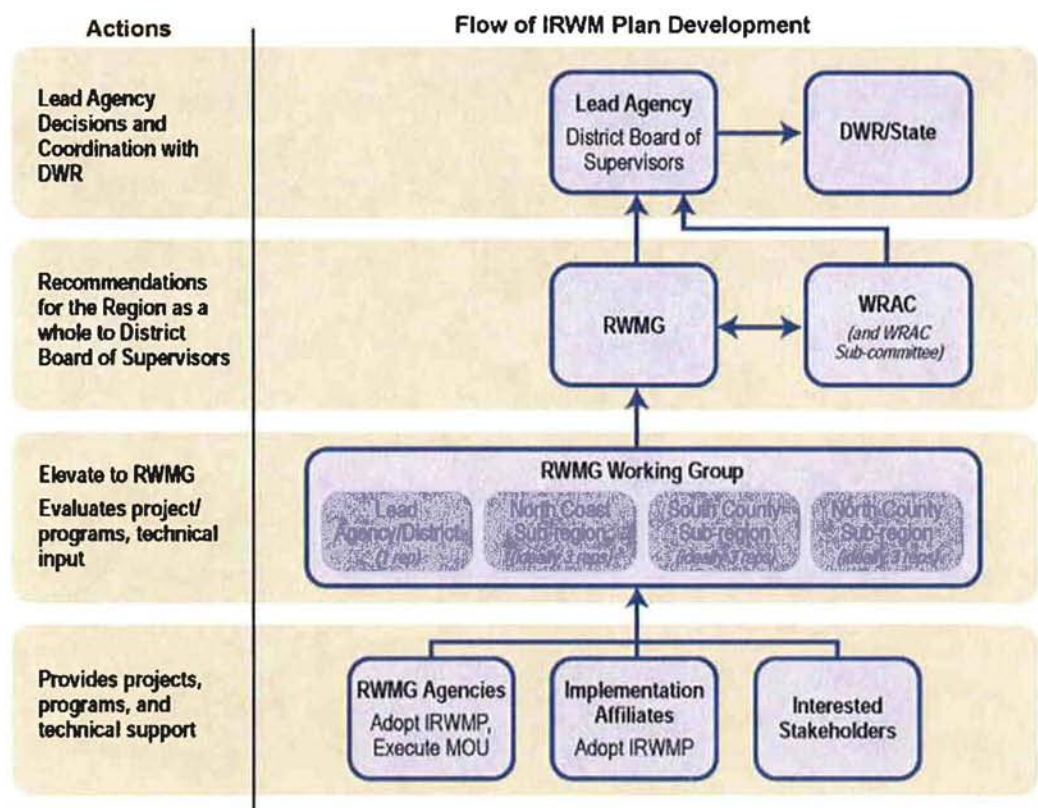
Actions

Flow of IRWM Plan Development

Lead Agency Decisions and Coordination with DWR

Lead Agency
District Board of Supervisors

DWR/State

Recommendations for the Region as a whole to District Board of Supervisors

RWMG

WRAC
(and WRAC Sub-committee)

Elevate to RWMG
Evaluates project/ programs, technical input

RWMG Working Group

Lead Agency/Districts (1 rep)

North Coast Sub-region (ideally 3 reps)

South County Sub-region (ideally 3 reps)

North County Sub-region (ideally 3 reps)

Provides projects, programs, and technical support

RWMG Agencies
Adopt IRWMP, Execute MOU

Implementation Affiliates
Adopt IRWMP

Interested Stakeholders